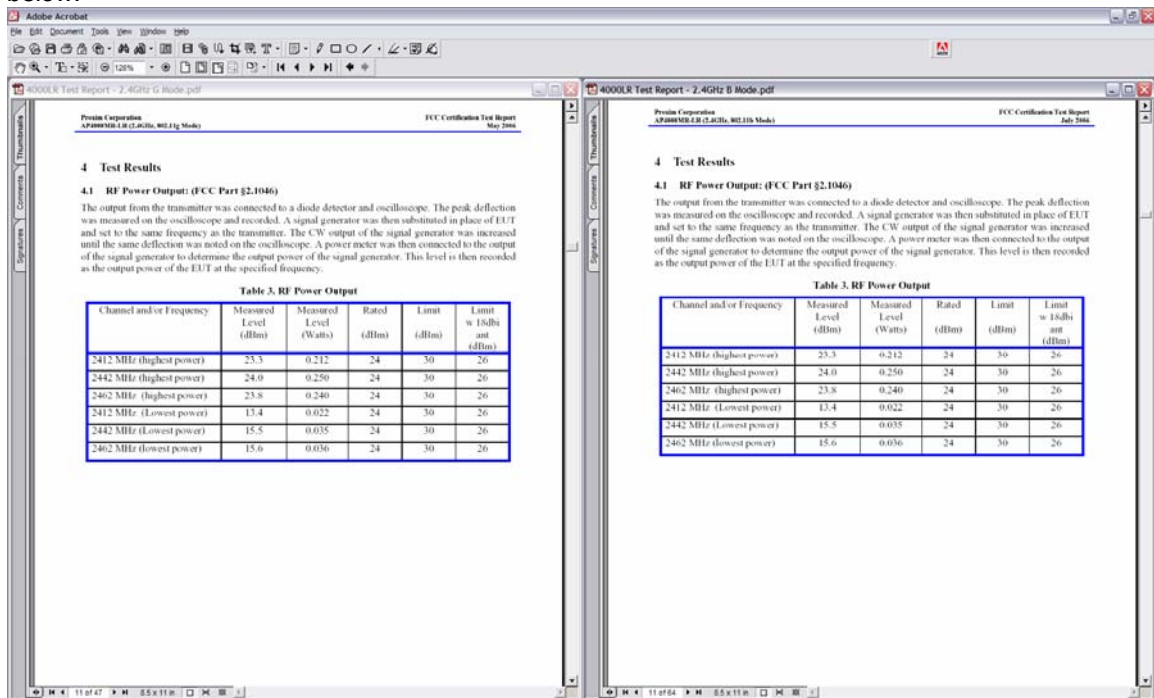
Adobe Acrobat
File Edit Document Tools View Window Help
128%

4000LR Test Report - 2.4GHz G Mode.pdf

Thumbnails Comments Signatures

Proxim Corporation
AP4000MR-LR (2.4GHz, 802.11g Mode)

FCC Certification Test Report
May 2006

4 Test Results

4.1 RF Power Output: (FCC Part §2.1046)

The output from the transmitter was connected to a diode detector and oscilloscope. The peak deflection was measured on the oscilloscope and recorded. A signal generator was then substituted in place of EUT and set to the same frequency as the transmitter. The CW output of the signal generator was increased until the same deflection was noted on the oscilloscope. A power meter was then connected to the output of the signal generator to determine the output power of the signal generator. This level is then recorded as the output power of the EUT at the specified frequency.

Table 3. RF Power Output

| Channel and/or Frequency | Measured Level (dBm) | Measured Level (Watts) | Rated (dBm) | Limit (dBm) | Limit w 18dbi ant (dBm) |
|---|---|---|---|---|---|
| 2412 MHz (highest power) | 23.3 | 0.212 | 24 | 30 | 26 |
| 2442 MHz (highest power) | 24.0 | 0.250 | 24 | 30 | 26 |
| 2462 MHz (highest power) | 23.8 | 0.240 | 24 | 30 | 26 |
| 2412 MHz (Lowest power) | 13.4 | 0.022 | 24 | 30 | 26 |
| 2442 MHz (Lowest power) | 15.5 | 0.035 | 24 | 30 | 26 |
| 2462 MHz (lowest power) | 15.6 | 0.036 | 24 | 30 | 26 |

11 of 47 8.5 x 11 in

4000LR Test Report - 2.4GHz B Mode.pdf

Thumbnails Comments Signatures

Proxim Corporation
AP4000MR-LR (2.4GHz, 802.11b Mode)

FCC Certification Test Report
July 2006

4 Test Results

4.1 RF Power Output: (FCC Part §2.1046)

The output from the transmitter was connected to a diode detector and oscilloscope. The peak deflection was measured on the oscilloscope and recorded. A signal generator was then substituted in place of EUT and set to the same frequency as the transmitter. The CW output of the signal generator was increased until the same deflection was noted on the oscilloscope. A power meter was then connected to the output of the signal generator to determine the output power of the signal generator. This level is then recorded as the output power of the EUT at the specified frequency.

Table 3. RF Power Output

| Channel and/or Frequency | Measured Level (dBm) | Measured Level (Watts) | Rated (dBm) | Limit (dBm) | Limit w 18dbi ant (dBm) |
|---|---|---|---|---|---|
| 2412 MHz (highest power) | 23.3 | 0.212 | 24 | 30 | 26 |
| 2442 MHz (highest power) | 24.0 | 0.250 | 24 | 30 | 26 |
| 2462 MHz (highest power) | 23.8 | 0.240 | 24 | 30 | 26 |
| 2412 MHz (Lowest power) | 13.4 | 0.022 | 24 | 30 | 26 |
| 2442 MHz (Lowest power) | 15.5 | 0.035 | 24 | 30 | 26 |
| 2462 MHz (lowest power) | 15.6 | 0.036 | 24 | 30 | 26 |

11 of 64 8.5 x 11 in